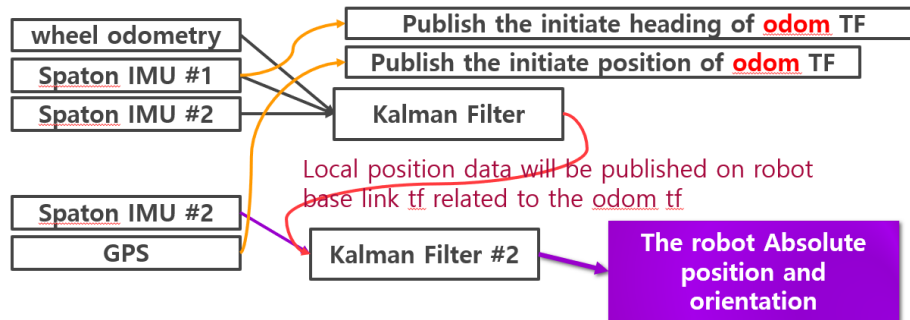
wheel odometry
Spaton IMU #1
Spaton IMU #2
Publish the initiate heading of odom TF
Publish the initiate position of odom TF
Kalman Filter
Local position data will be published on robot base link tf related to the odom tf
Spaton IMU #2
GPS
Kalman Filter #2
The robot Absolute position and orientation